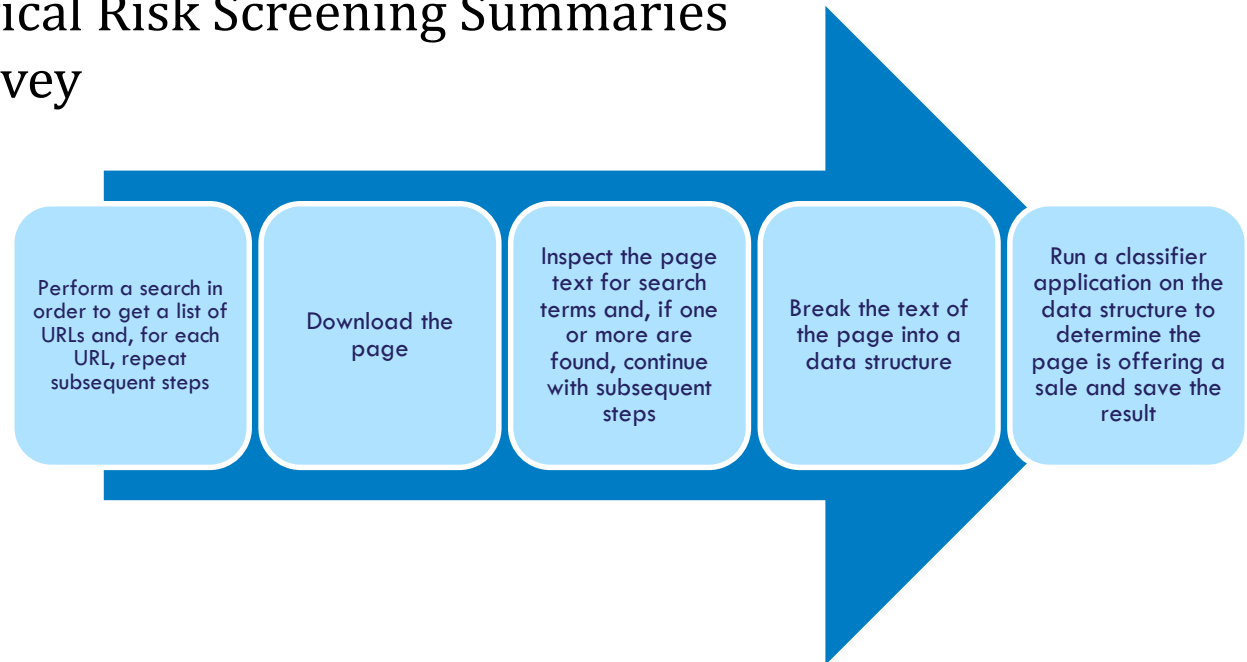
ical Risk Screening Summaries
vey

Perform a search in order to get a list of URLs and, for each URL, repeat subsequent steps

Download the page

Inspect the page text for search terms and, if one or more are found, continue with subsequent steps

Break the text of the page into a data structure

Run a classifier application on the data structure to determine the page is offering a sale and save the result